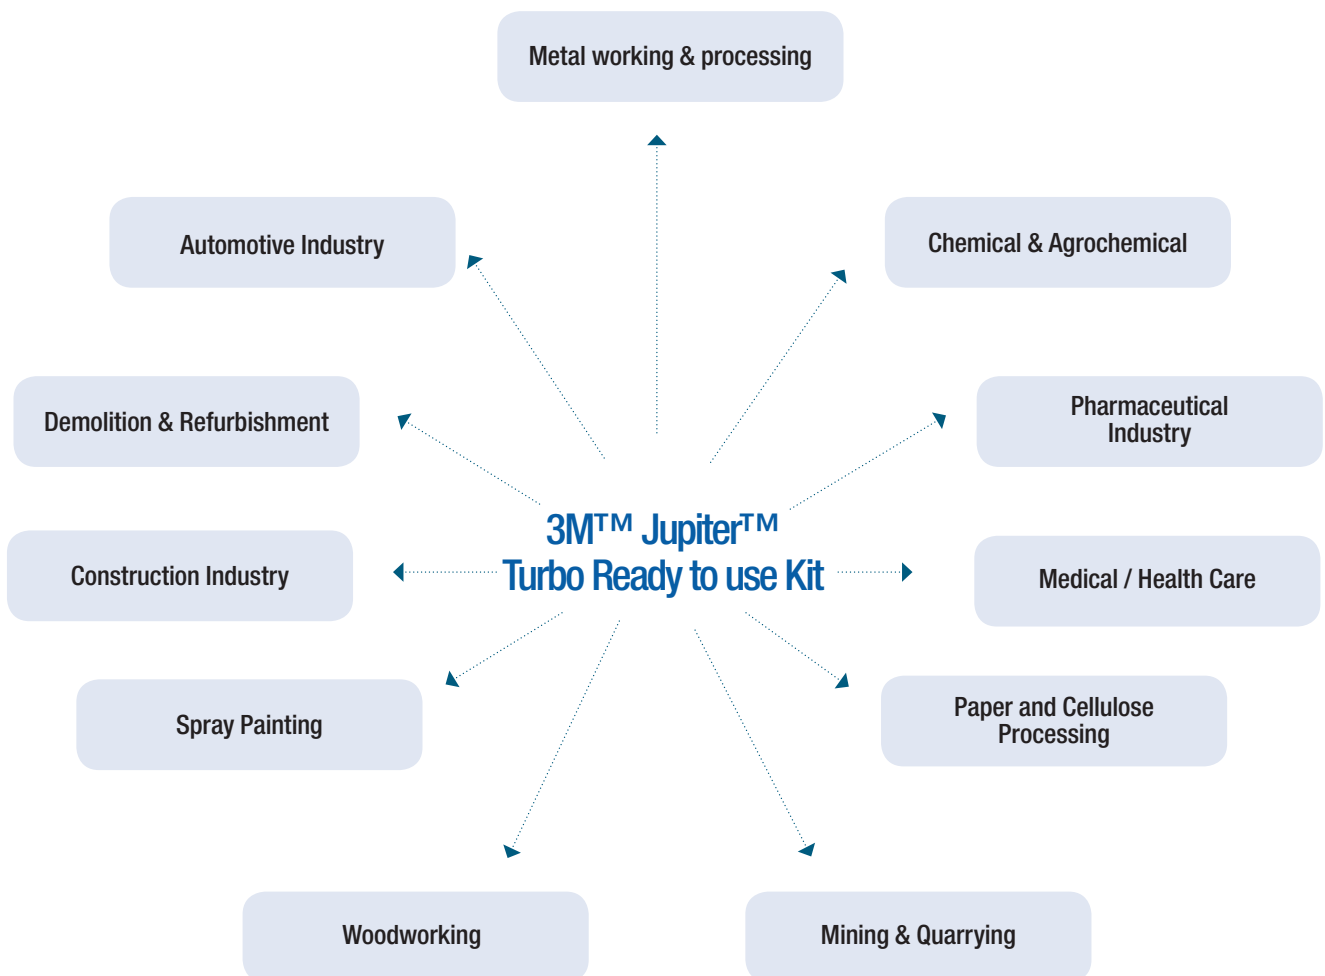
Metal working & processing

Automotive Industry

Chemical & Agrochemical

Demolition & Refurbishment

Pharmaceutical Industry

3M™ Jupiter™
Turbo Ready to use Kit

Construction Industry

Medical / Health Care

Spray Painting

Paper and Cellulose Processing

Woodworking

Mining & Quarrying